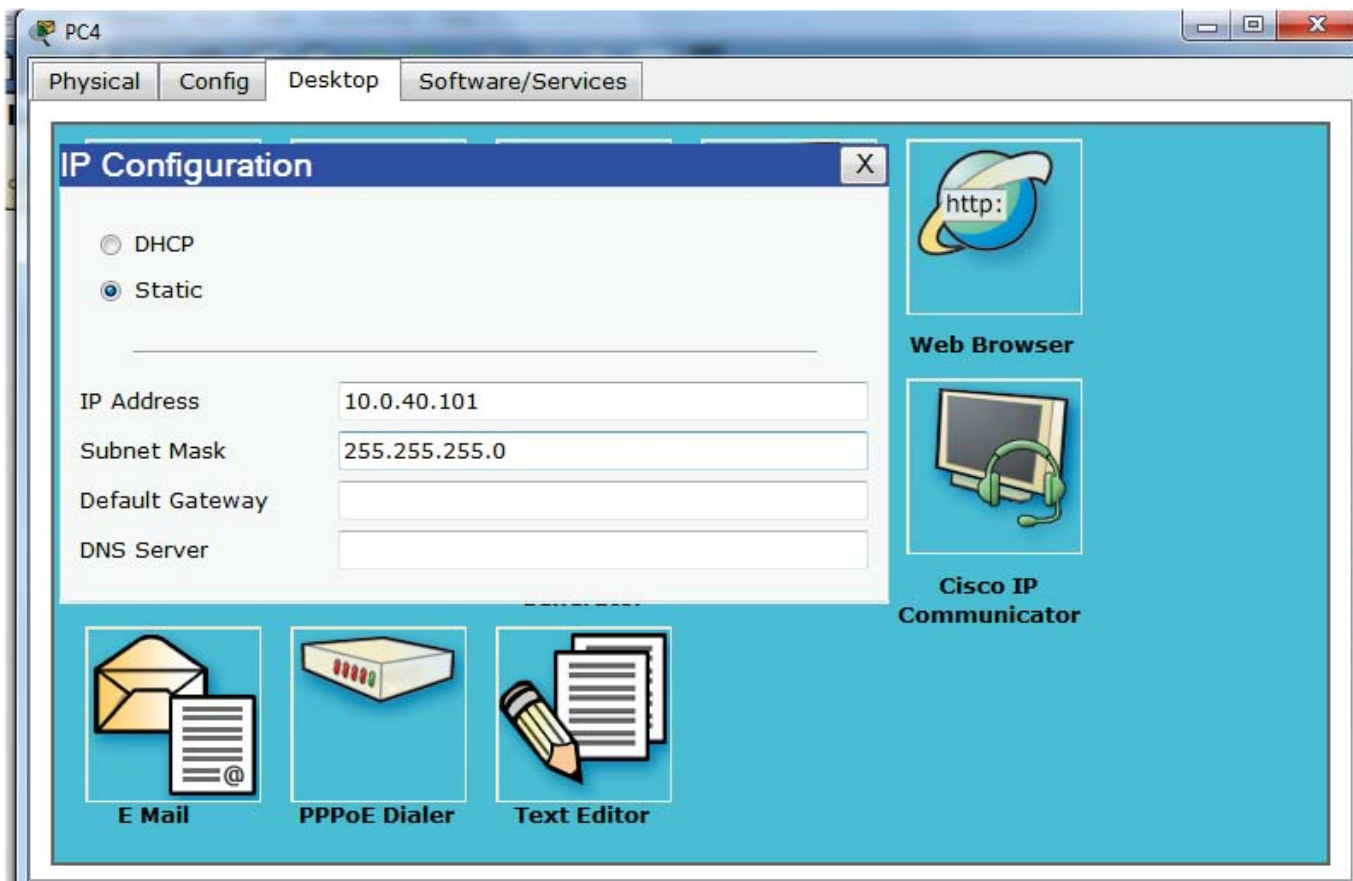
PC4

Physical Config Desktop Software/Services

IP Configuration X

DHCP

Static

IP Address 10.0.40.101

Subnet Mask 255.255.255.0

Default Gateway

DNS Server

http:

Web Browser

Cisco IP Communicator

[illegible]

E Mail

PPPoE Dialer

Text Editor